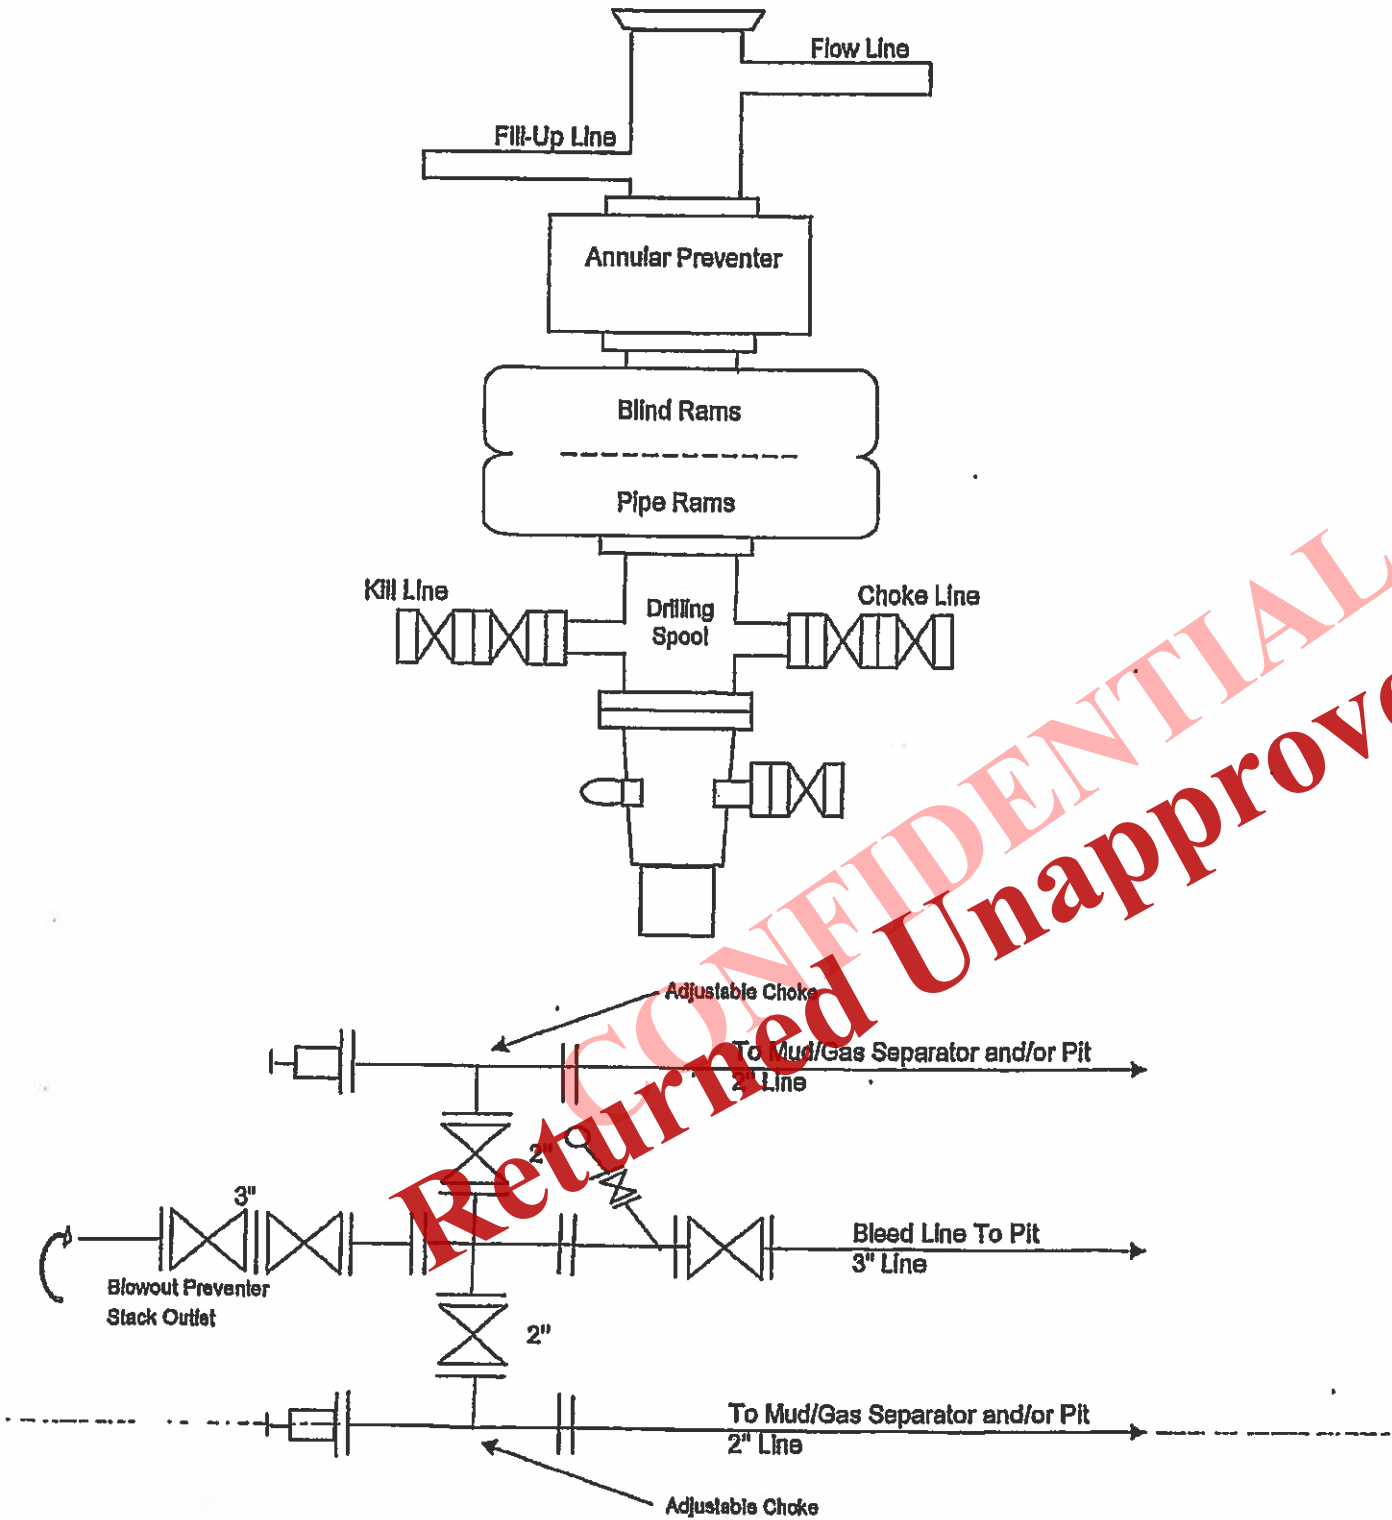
Flow Line

Fill-Up Line

Annular Preventer

Blind Rams

Pipe Rams

Kill Line

Drilling Spool

Choke Line

Adjustable Choke

To Mud/Gas Separator and/or Pit
2" Line

2"

3"

Bleed Line To Pit
3" Line

Blowout Preventer
Stack Outlet

2"

To Mud/Gas Separator and/or Pit
2" Line

Adjustable Choke

CONFIDENTIAL

Returned Unapprove